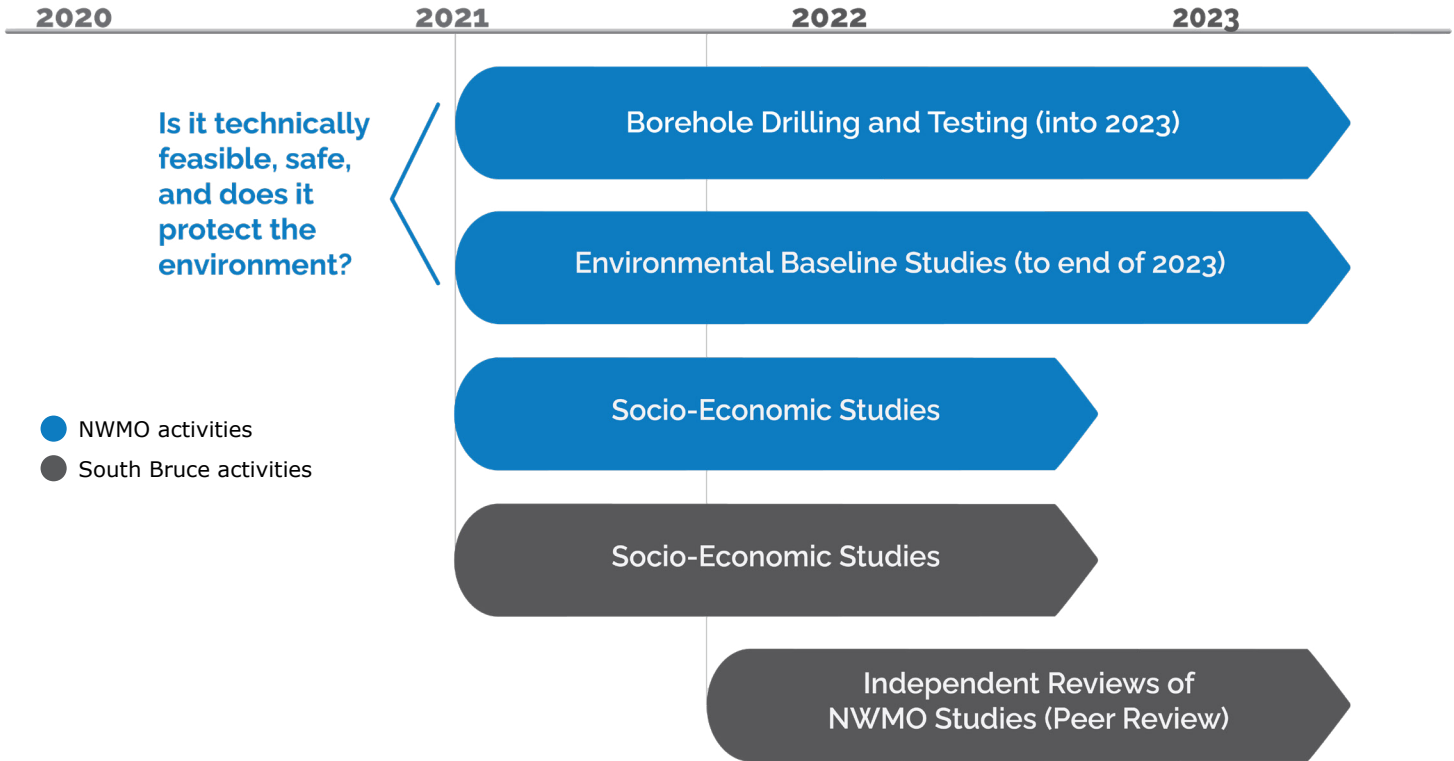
2020 2021 2022 2023

Is it technically feasible, safe, and does it protect the environment?

Borehole Drilling and Testing (into 2023)

Environmental Baseline Studies (to end of 2023)

Socio-Economic Studies

NWMO activities

South Bruce activities

Socio-Economic Studies

Independent Reviews of NWMO Studies (Peer Review)